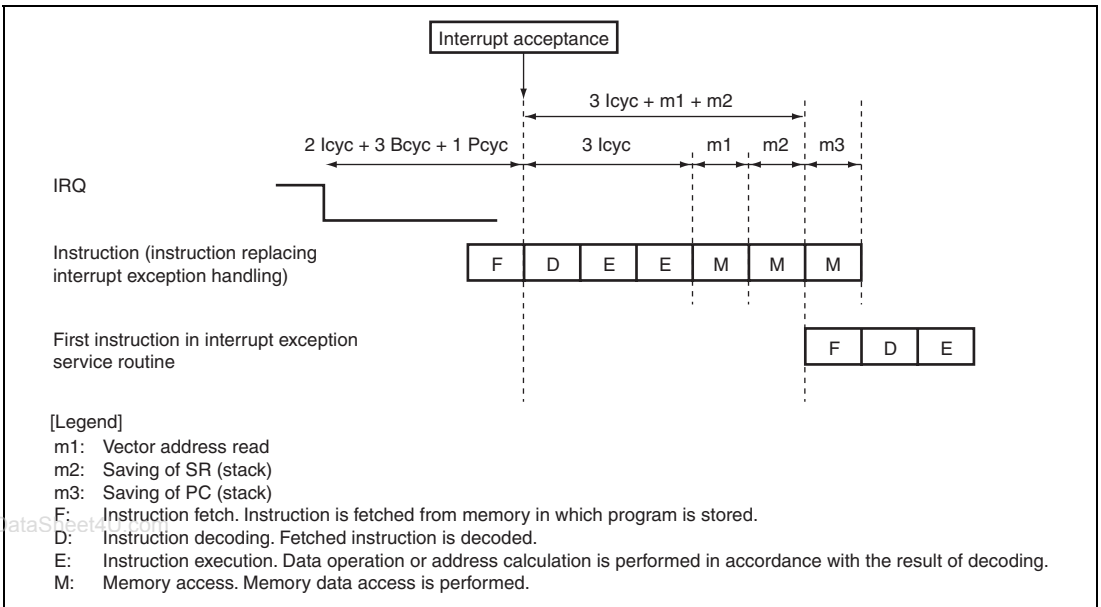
Interrupt acceptance

3 Icyc + m1 + m2

2 Icyc + 3 Bcyc + 1 Pcyc

3 Icyc

m1

m2

m3

IRQ

Instruction (instruction replacing interrupt exception handling)

| F | D | E | E | M | M | M |
|---|---|---|---|---|---|---|

First instruction in interrupt exception service routine

| F | D | E |
|---|---|---|

[Legend]
m1: Vector address read
m2: Saving of SR (stack)
m3: Saving of PC (stack)
F: Instruction fetch. Instruction is fetched from memory in which program is stored.
D: Instruction decoding. Fetched instruction is decoded.
E: Instruction execution. Data operation or address calculation is performed in accordance with the result of decoding.
M: Memory access. Memory data access is performed.

DataSheet4U.com